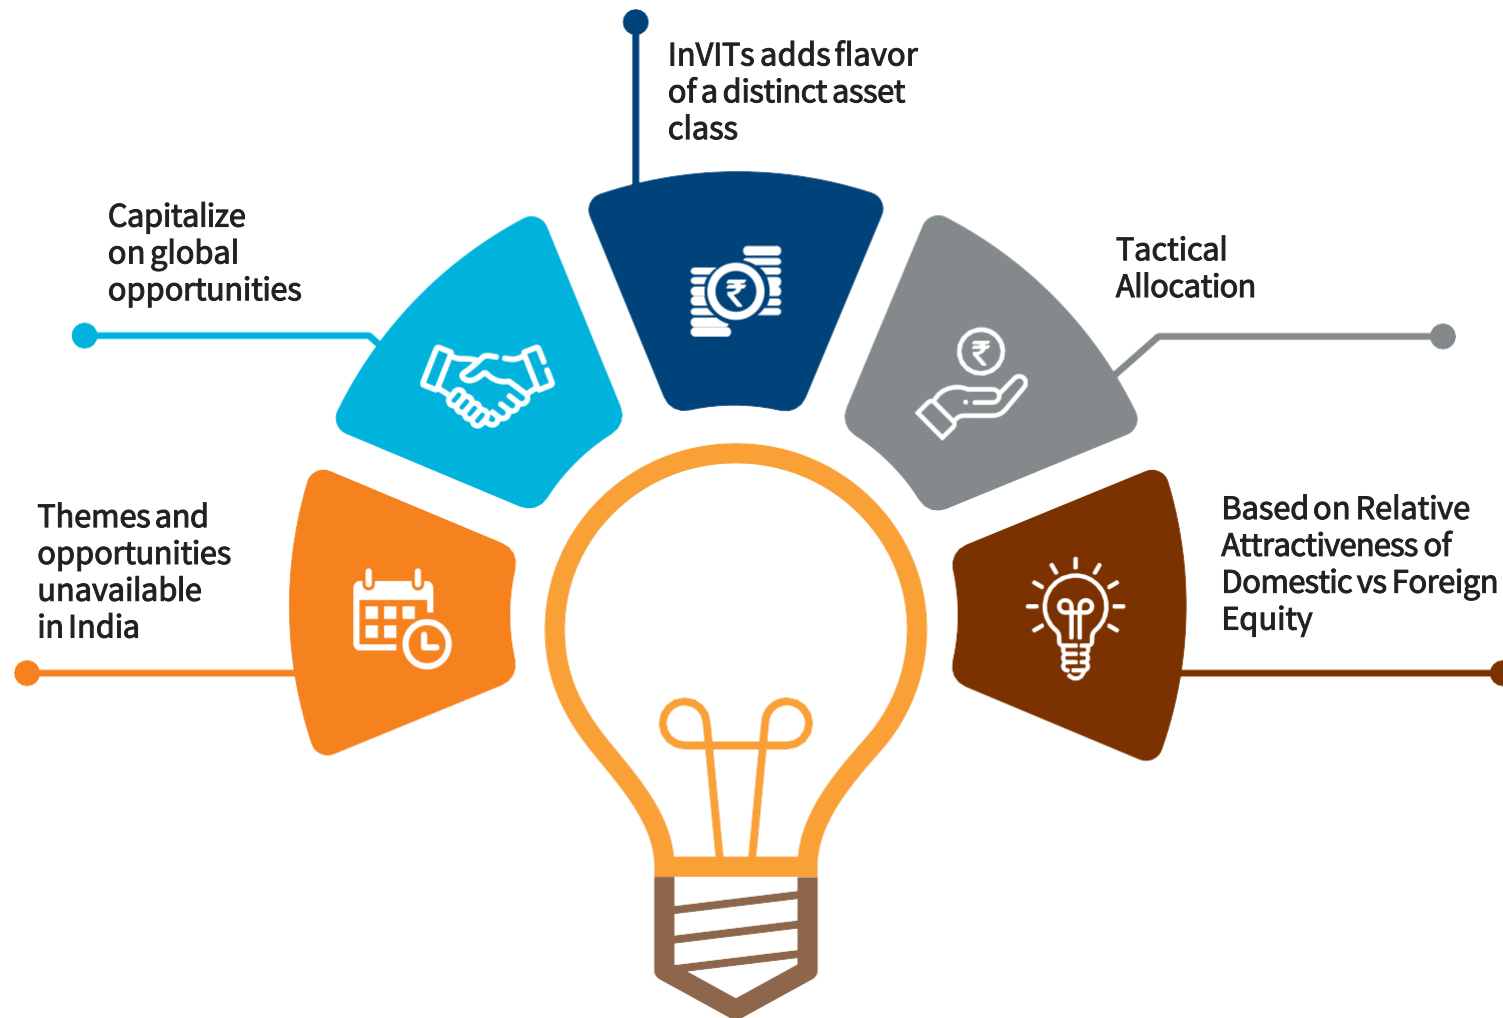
InVITs adds flavor of a distinct asset class

Capitalize on global opportunities

Tactical Allocation

Themes and opportunities unavailable in India

Based on Relative Attractiveness of Domestic vs Foreign Equity

₹

₹